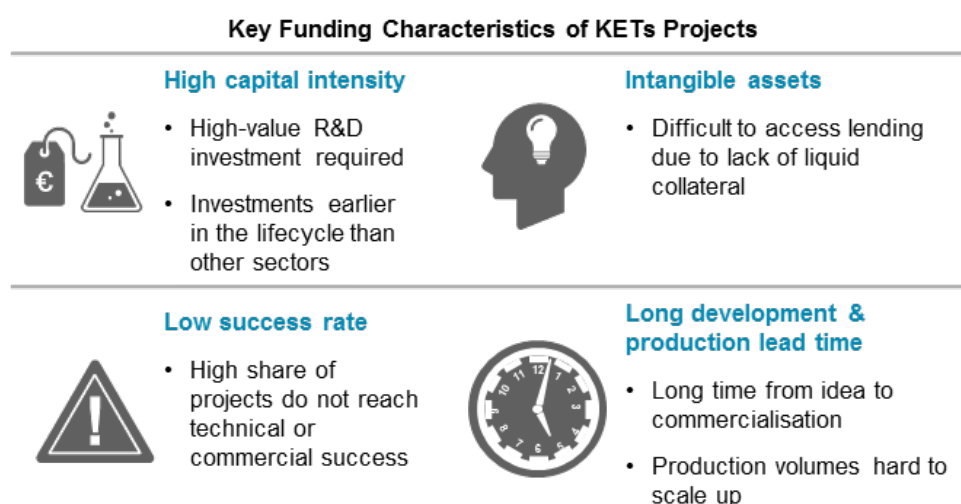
Key Funding Characteristics of KETs Projects

€

High capital intensity

• High-value R&D investment required

• Investments earlier in the lifecycle than other sectors

Intangible assets

• Difficult to access lending due to lack of liquid collateral

Low success rate

• High share of projects do not reach technical or commercial success

12 1 2 3 4 5 6 7 8 9 10 11

Long development & production lead time

• Long time from idea to commercialisation

• Production volumes hard to scale up